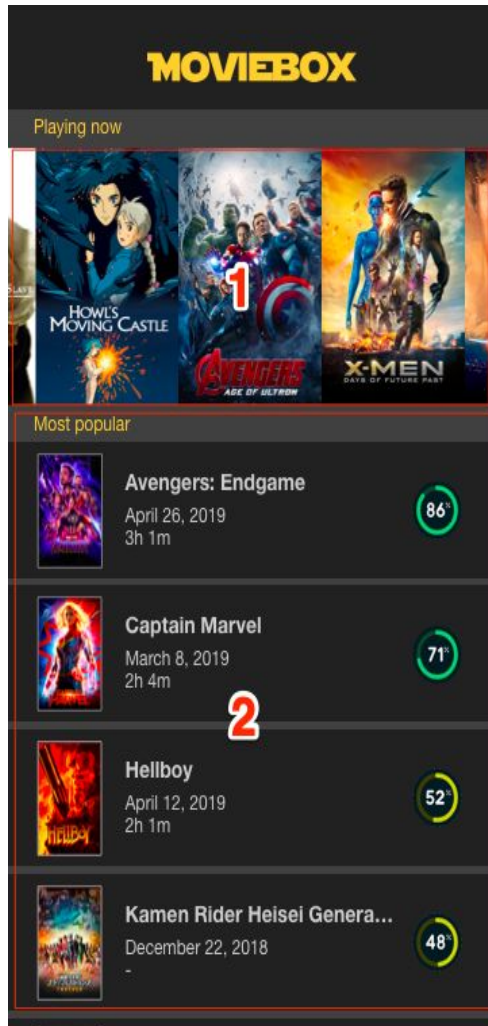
MOVIEBOX

Playing now

HOWL'S MOVING CASTLE

1

AVENGERS AGE OF ULTRON

X-MEN DAYS OF FUTURE PAST

Most popular

Avengers: Endgame
April 26, 2019
3h 1m
86%

Captain Marvel
March 8, 2019
2h 4m
71%

2

Hellboy
April 12, 2019
2h 1m
52%

Kamen Rider Heisei Genera...
December 22, 2018
-
48%